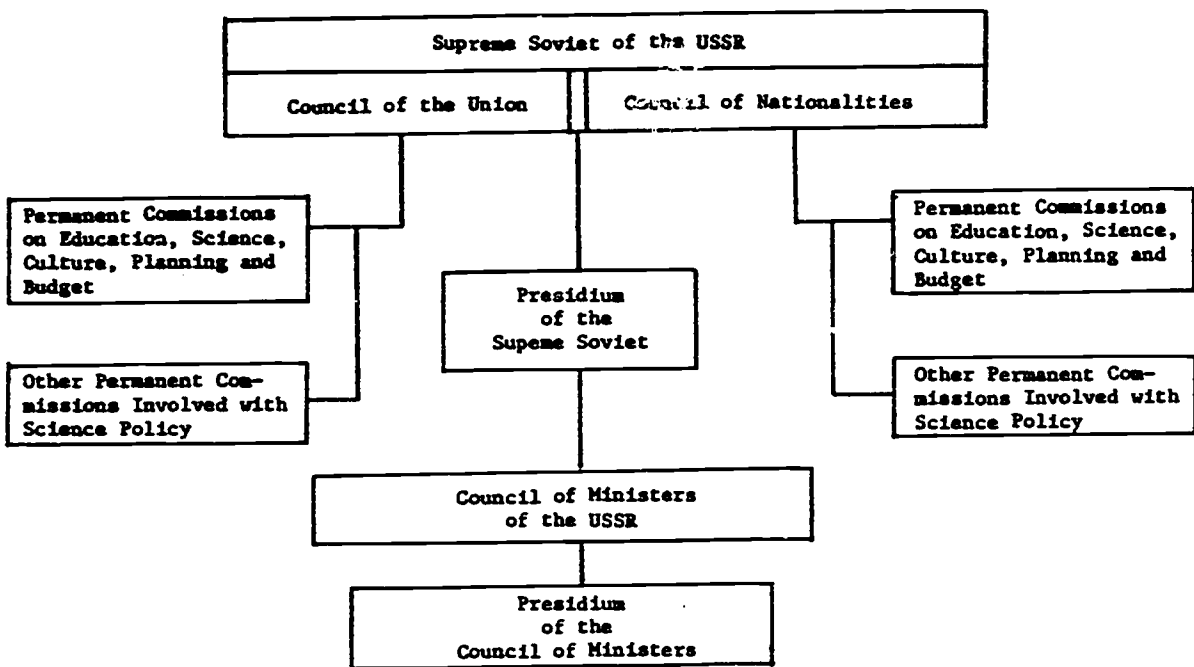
Supreme Soviet of the USSR

Council of the Union

Council of Nationalities

Permanent Commissions on Education, Science, Culture, Planning and Budget

Permanent Commissions on Education, Science, Culture, Planning and Budget

Presidium of the Supeme Soviet

Other Permanent Commissions Involved with Science Policy

Other Permanent Commissions Involved with Science Policy

Council of Ministers of the USSR

Presidium of the Council of Ministers